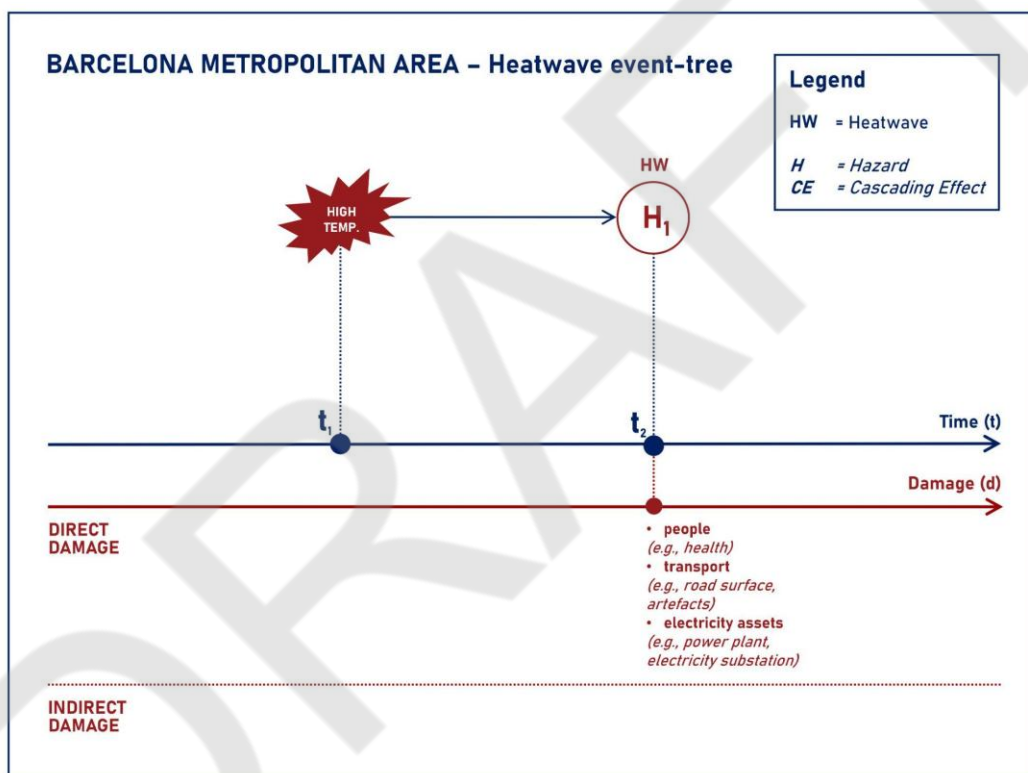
BARCELONA METROPOLITAN AREA – Heatwave event-tree

Legend
HW = Heatwave
H = Hazard
CE = Cascading Effect

HIGH TEMP.

HW
$H_1$

$t_1$
$t_2$
Time (t)
Damage (d)

DIRECT DAMAGE

• people
(e.g., health)
• transport
(e.g., road surface, artefacts)
• electricity assets
(e.g., power plant, electricity substation)

INDIRECT DAMAGE

DRAFT